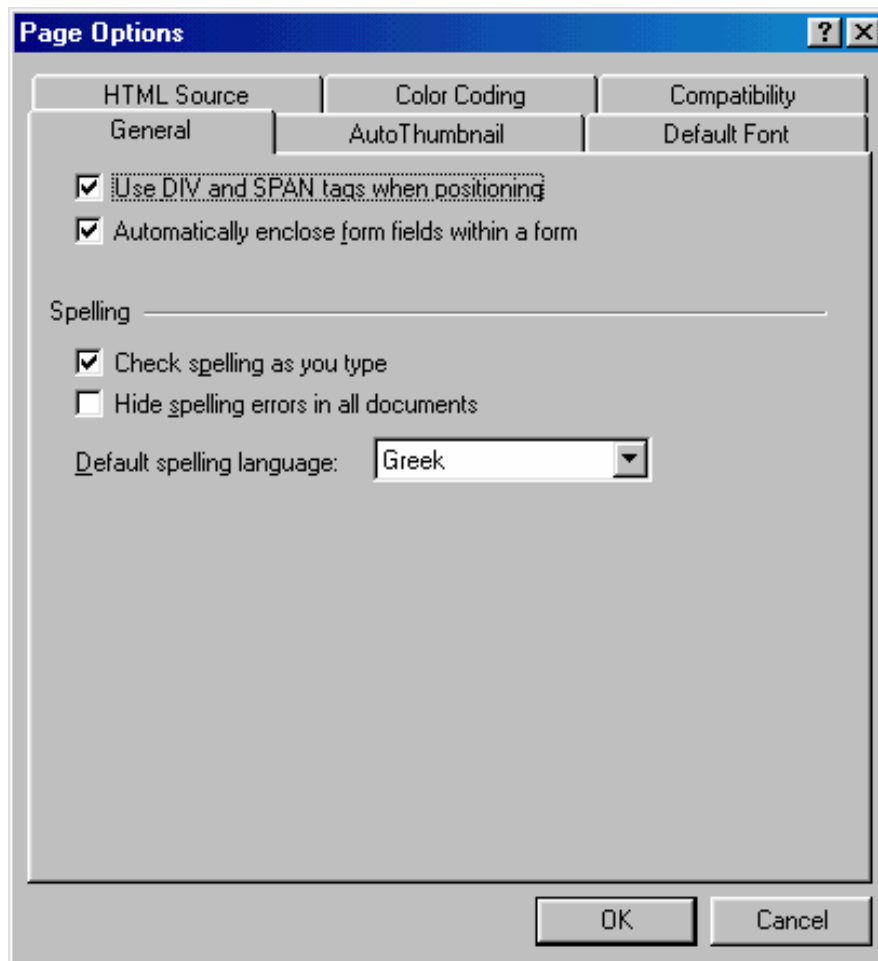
Page Options

?

HTML Source

Color Coding

Compatibility

General

AutoThumbnail

Default Font

Use DIV and SPAN tags when positioning

Automatically enclose form fields within a form

Spelling

Check spelling as you type

Hide spelling errors in all documents

Default spelling language: Greek

OK

Cancel